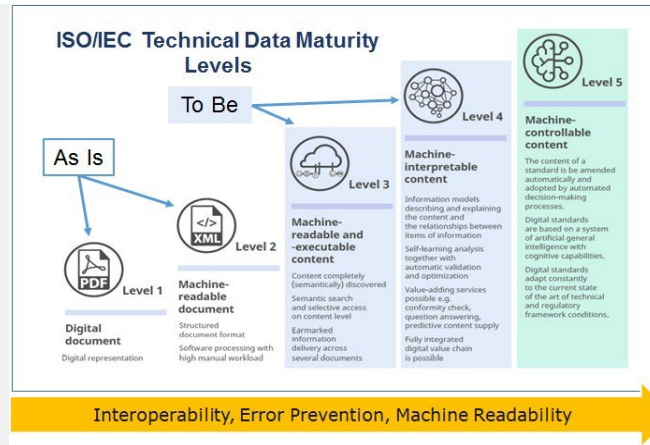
ISO/IEC Technical Data Maturity Levels

To Be

As Is

PDF

Level 1

Digital document

Digital representation

XML

Level 2

Machine-readable document

Structured document format

Software processing with high manual workload

Level 3

Machine-readable and -executable content

Content completely (semantically) discovered

Semantic search and selective access on content level

Earmarked information delivery across several documents

Level 4

Machine-interpretable content

Information models describing and explaining the content and the relationships between items of information

Self-learning analysis together with automatic validation and optimization

Value-adding services possible e.g. conformity check, question answering, predictive content supply

Fully integrated digital value chain is possible

Level 5

Machine-controllable content

The content of a standard is be amended automatically and adopted by automated decision-making processes.

Digital standards are based on a system of artificial general intelligence with cognitive capabilities.

Digital standards adapt constantly to the current state of the art of technical and regulatory framework conditions.

Interoperability, Error Prevention, Machine Readability